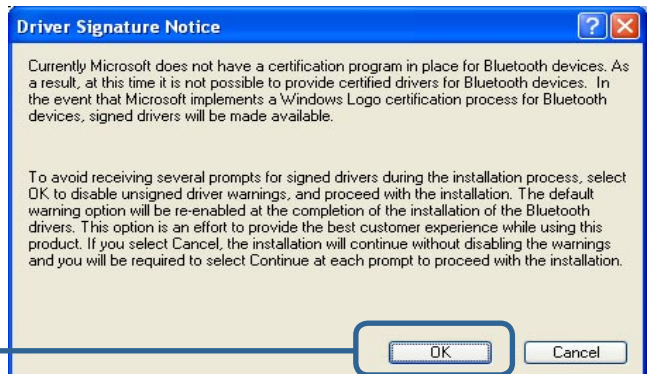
Driver Signature Notice

Currently Microsoft does not have a certification program in place for Bluetooth devices. As a result, at this time it is not possible to provide certified drivers for Bluetooth devices. In the event that Microsoft implements a Windows Logo certification process for Bluetooth devices, signed drivers will be made available.

To avoid receiving several prompts for signed drivers during the installation process, select OK to disable unsigned driver warnings, and proceed with the installation. The default warning option will be re-enabled at the completion of the installation of the Bluetooth drivers. This option is an effort to provide the best customer experience while using this product. If you select Cancel, the installation will continue without disabling the warnings and you will be required to select Continue at each prompt to proceed with the installation.

OK

Cancel